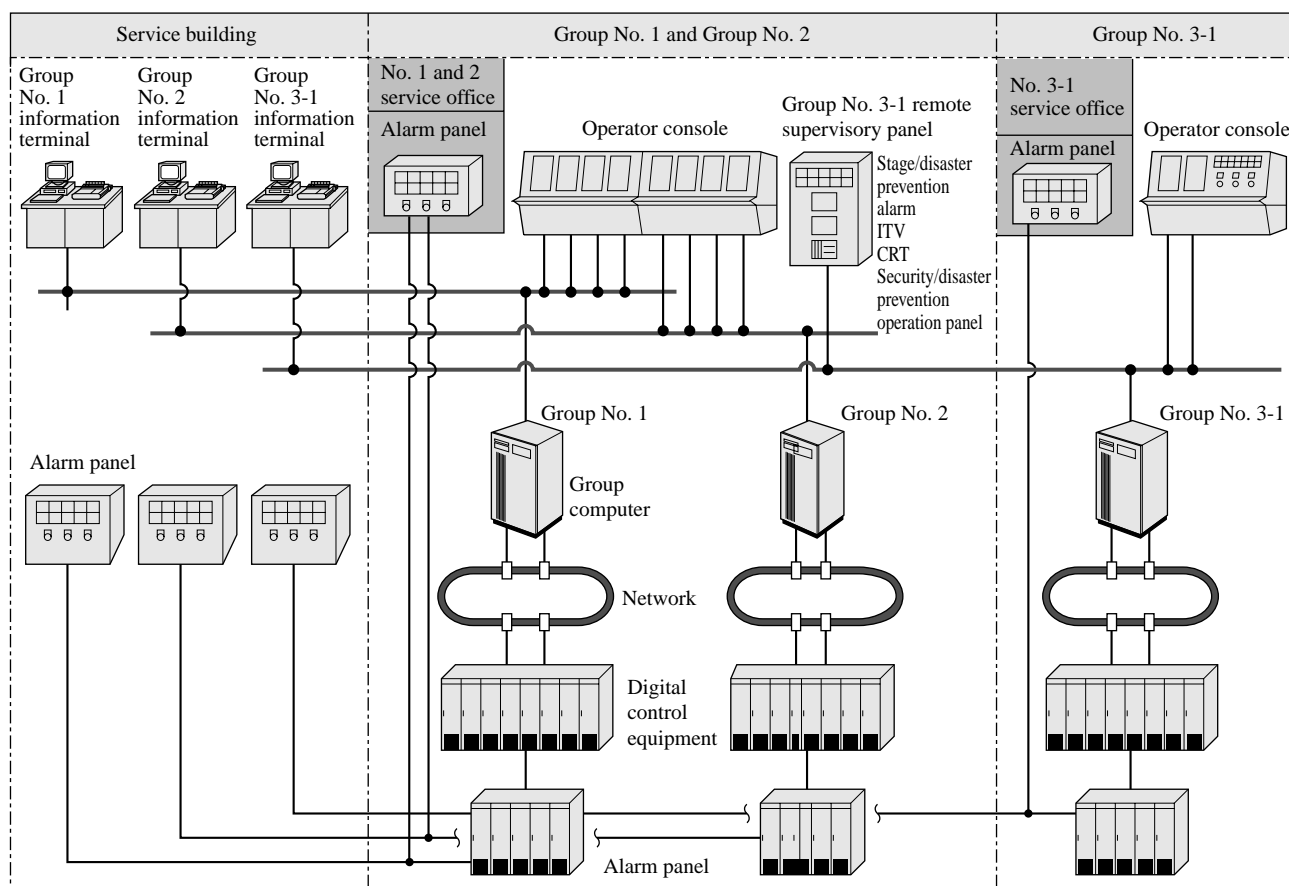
Service building

Group No. 1 and Group No. 2

Group No. 3-1

Group No. 1 information terminal

Group No. 2 information terminal

Group No. 3-1 information terminal

No. 1 and 2 service office

Alarm panel

Operator console

Group No. 3-1 remote supervisory panel

Stage/disaster prevention alarm
ITV
CRT
Security/disaster prevention operation panel

No. 3-1 service office

Alarm panel

Operator console

Group No. 1

Group No. 2

Group No. 3-1

Alarm panel

Group computer

Network

Digital control equipment

Alarm panel